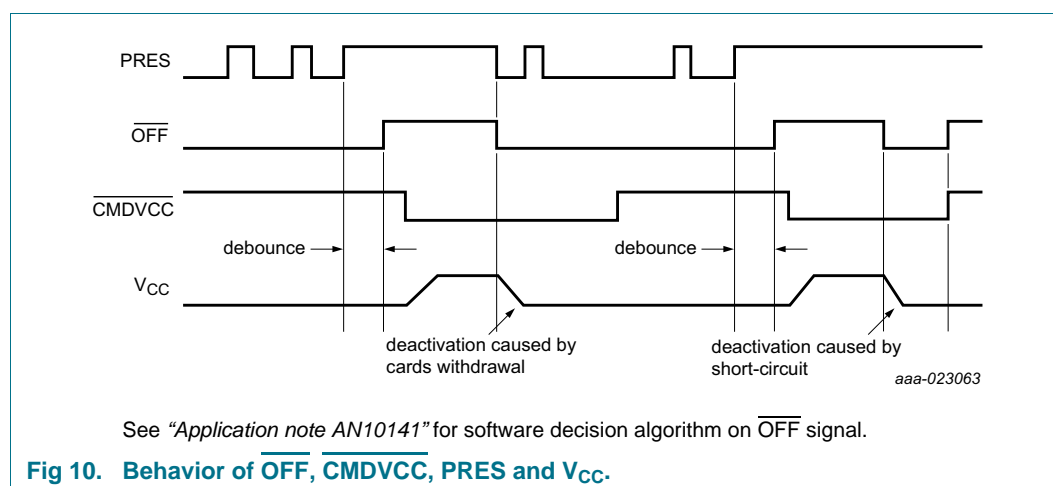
PRES

$\overline{\text{OFF}}$

$\overline{\text{CMDVCC}}$

debounce

debounce

$V_{CC}$

deactivation caused by cards withdrawal

deactivation caused by short-circuit

aaa-023063

See *“Application note AN10141”* for software decision algorithm on $\overline{\text{OFF}}$ signal.

**Fig 10. Behavior of $\overline{\text{OFF}}$, $\overline{\text{CMDVCC}}$, PRES and $V_{CC}$.**